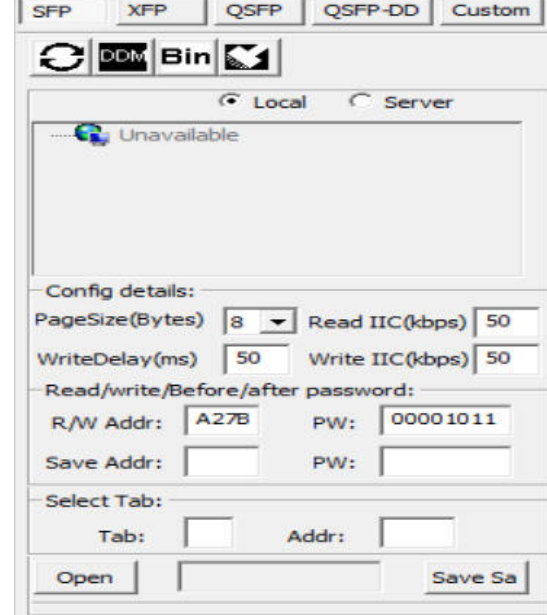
SFP XFP QSFP QSFP-DD Custom

DDM Bin

Local Server

Unavailable

Config details:

PageSize(Bytes) 8 Read IIC(kbps) 50

WriteDelay(ms) 50 Write IIC(kbps) 50

Read/write/Before/after password:

R/W Addr: A27B PW: 00001011

Save Addr: PW:

Select Tab:

Tab: Addr:

Open Save Sa